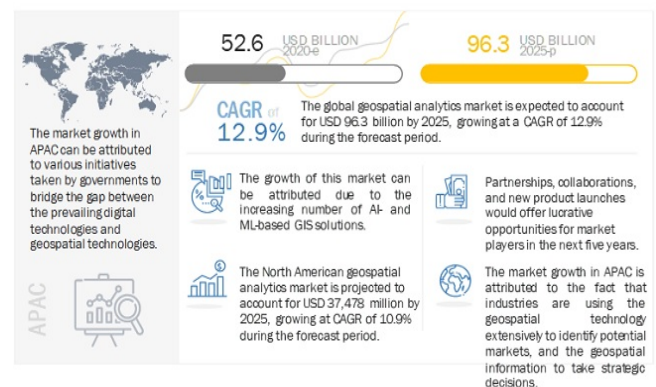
52.6 USD BILLION 2020-e

96.3 USD BILLION 2025-p

CAGR of 12.9%

The global geospatial analytics market is expected to account for USD 96.3 billion by 2025, growing at a CAGR of 12.9% during the forecast period.

The market growth in APAC can be attributed to various initiatives taken by governments to bridge the gap between the prevailing digital technologies and geospatial technologies.

APAC

The growth of this market can be attributed due to the increasing number of AI- and ML-based GIS solutions.

Partnerships, collaborations, and new product launches would offer lucrative opportunities for market players in the next five years.

The North American geospatial analytics market is projected to account for USD 37,478 million by 2025, growing at CAGR of 10.9% during the forecast period.

The market growth in APAC is attributed to the fact that industries are using the geospatial technology extensively to identify potential markets, and the geospatial information to take strategic decisions.